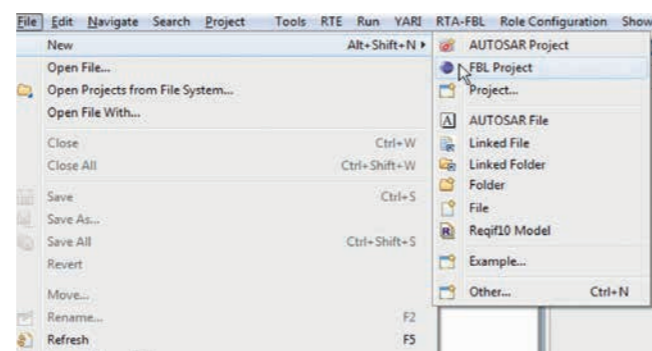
File Edit Navigate Search Project Tools RTE Run YARI RTA-FBL Role Configuration Show

New Alt+Shift+N
Open File...
Open Projects from File System...
Open File With...
Close Ctrl+W
Close All Ctrl+Shift+W
Save Ctrl+S
Save As...
Save All Ctrl+Shift+S
Revert
Move...
Rename... F2
Refresh F5

AUTOSAR Project
FBL Project
Project...
AUTOSAR File
Linked File
Linked Folder
Folder
File
Reqif10 Model
Example...
Other... Ctrl+N